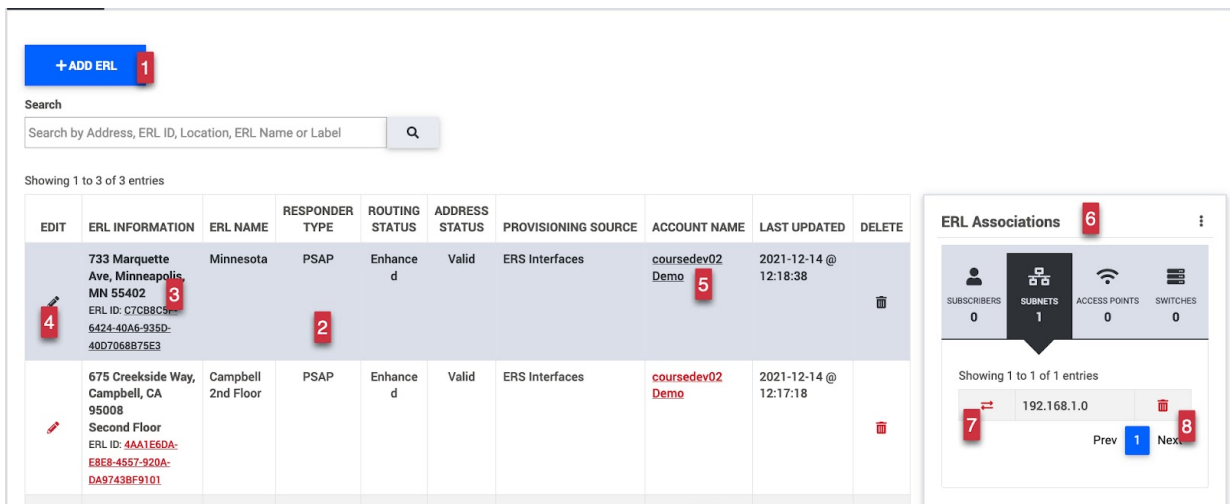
+ ADD ERL 1

Search

Search by Address, ERL ID, Location, ERL Name or Label

Showing 1 to 3 of 3 entries

| EDIT | ERL INFORMATION | ERL NAME | RESPONDER TYPE | ROUTING STATUS | ADDRESS STATUS | PROVISIONING SOURCE | ACCOUNT NAME | LAST UPDATED | DELETE |
|---|---|---|---|---|---|---|---|---|---|
| 4 | 733 Marquette Ave, Minneapolis, MN 55402 3 ERL ID: C7CB8C5F-6424-40A6-935D-40D7068B75E3 | Minnesota | PSAP 2 | Enhanced | Valid | ERS Interfaces | coursedev02 Demo 5 | 2021-12-14 @ 12:18:38 | |
| | 675 Creekside Way, Campbell, CA 95008 Second Floor ERL ID: 4AA1E6DA-E8E8-4557-920A-DA9743BF9101 | Campbell 2nd Floor | PSAP | Enhanced | Valid | ERS Interfaces | coursedev02 Demo | 2021-12-14 @ 12:17:18 | |

ERL Associations 6

SUBSCRIBERS 0
SUBNETS 1
ACCESS POINTS 0
SWITCHES 0

Showing 1 to 1 of 1 entries

7 192.168.1.0 8

Prev 1 Next